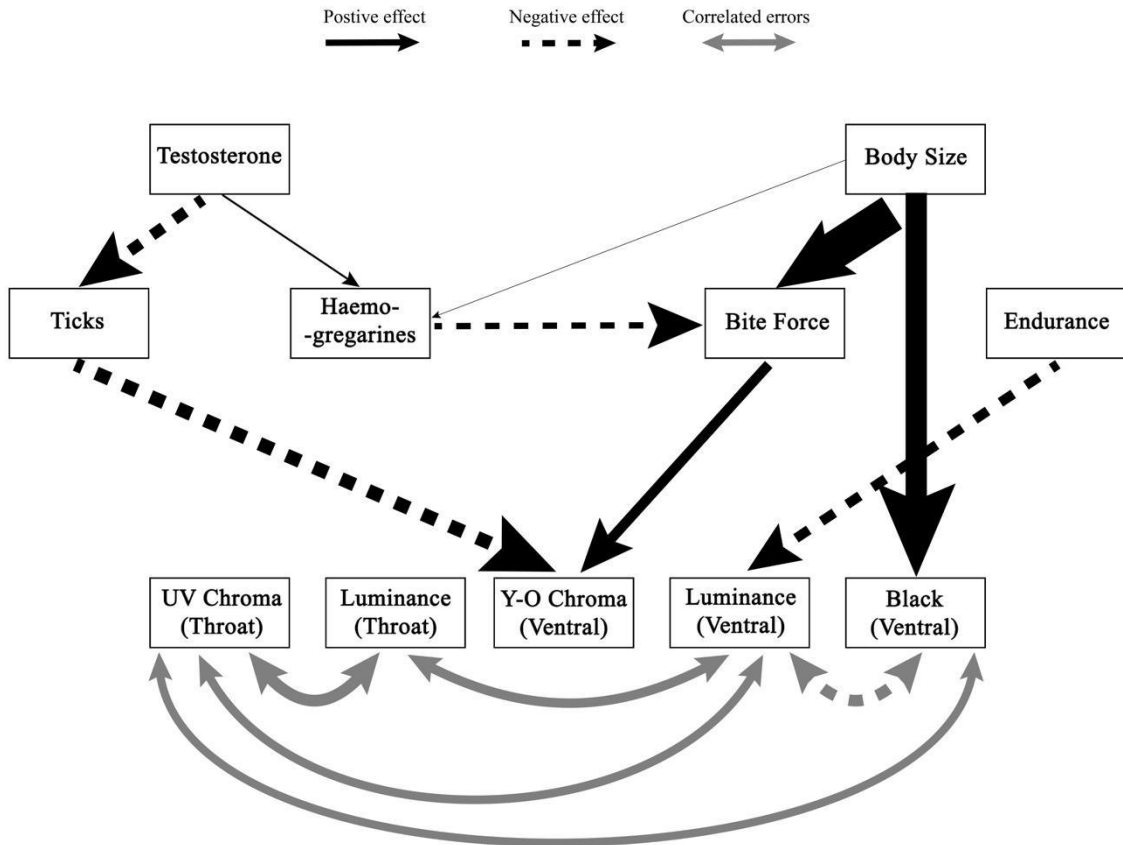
Postive effect Negative effect Correlated errors

Testosterone

Body Size

Ticks

Haemo-gregarines

Bite Force

Endurance

UV Chroma (Throat)

Luminance (Throat)

Y-O Chroma (Ventral)

Luminance (Ventral)

Black (Ventral)